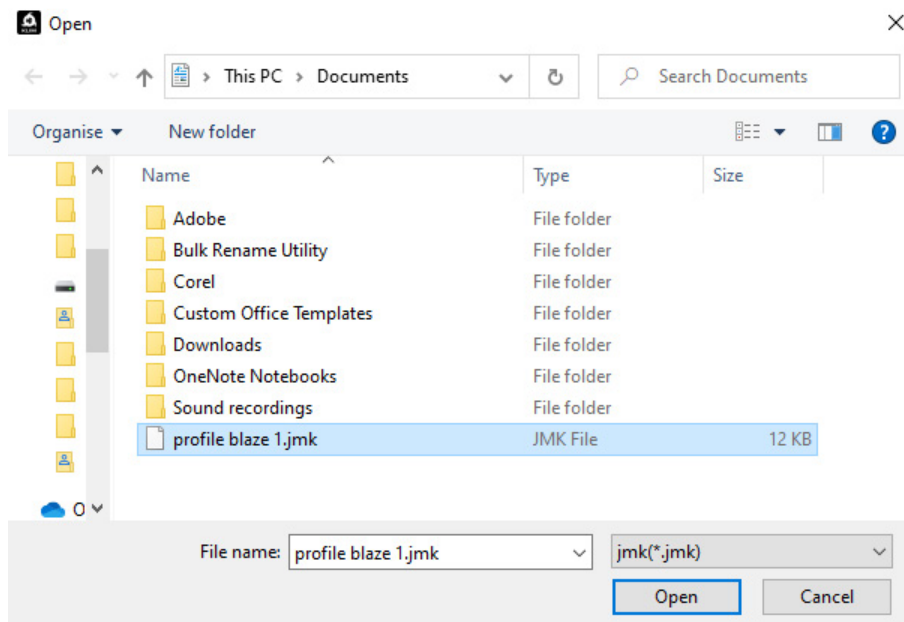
Open

This PC > Documents

Search Documents

Organise ▾ New folder

| Name | Type | Size |
|---|---|---|
| Adobe | File folder | |
| Bulk Rename Utility | File folder | |
| Corel | File folder | |
| Custom Office Templates | File folder | |
| Downloads | File folder | |
| OneNote Notebooks | File folder | |
| Sound recordings | File folder | |
| profile blaze 1.jmk | JMK File | 12 KB |

O

File name: profile blaze 1.jmk

jmk(*.jmk)

Open

Cancel